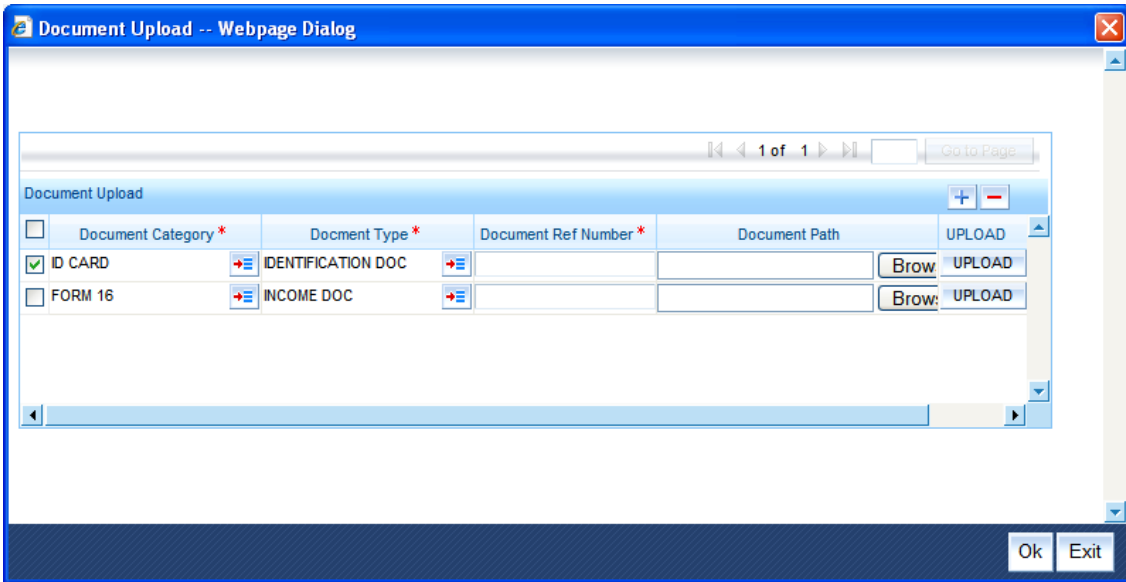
Document Upload -- Webpage Dialog

1 of 1 Go to Page

Document Upload

| | Document Category * | Docment Type * | Document Ref Number * | Document Path | UPLOAD |
|---|---|---|---|---|---|
| ☑ | ID CARD | IDENTIFICATION DOC | | Brow | UPLOAD |
| ☐ | FORM 16 | INCOME DOC | | Brows | UPLOAD |

Ok Exit